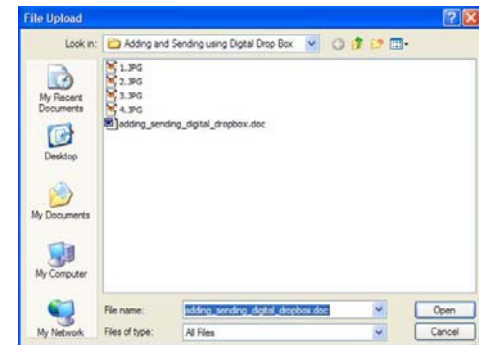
File Upload

Look in: Adding and Sending using Digital Drop Box

My Recent Documents

Desktop

My Documents

My Computer

My Network

1.JPG
2.JPG
3.JPG
4.JPG
adding_sending_digital_dropbox.doc

File name: adding_sending_digital_dropbox.doc

Files of type: All Files

Open

Cancel